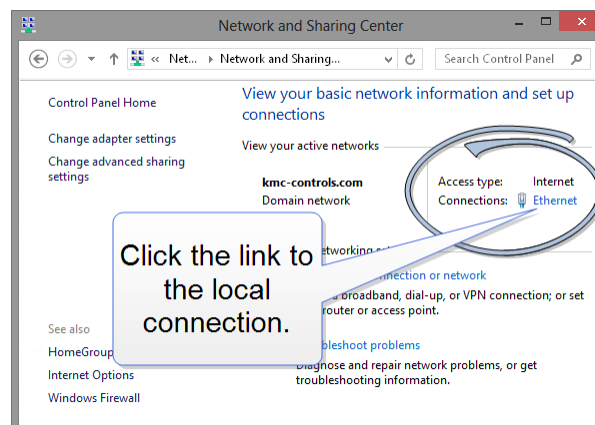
Network and Sharing Center

« Net... ▸ Network and Sharing...

Search Control Panel

Control Panel Home

Change adapter settings

Change advanced sharing settings

View your basic network information and set up connections

View your active networks

kmc-controls.com

Domain network

Access type: Internet

Connections: Ethernet

Click the link to the local connection.

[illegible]etworking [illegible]

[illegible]nection or network

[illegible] broadband, dial-up, or VPN connection; or set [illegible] router or access point.

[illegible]bleshoot problems

Diagnose and repair network problems, or get troubleshooting information.

See also

HomeGroup

Internet Options

Windows Firewall